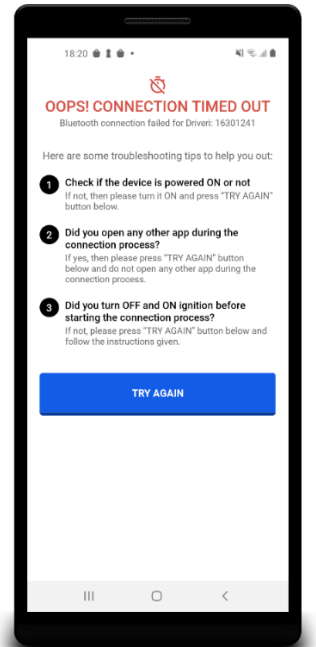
18:20

OOPS! CONNECTION TIMED OUT

Bluetooth connection failed for Driveri: 16301241

Here are some troubleshooting tips to help you out:

1 Check if the device is powered ON or not
If not, then please turn it ON and press "TRY AGAIN" button below.

2 Did you open any other app during the connection process?
If yes, then please press "TRY AGAIN" button below and do not open any other app during the connection process.

3 Did you turn OFF and ON ignition before starting the connection process?
If not, please press "TRY AGAIN" button below and follow the instructions given.

TRY AGAIN